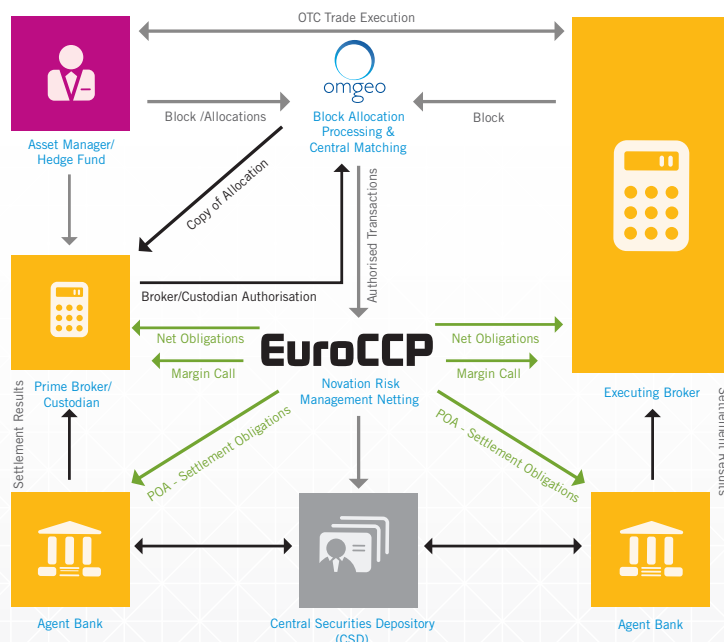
OTC Trade Execution

omgeo

Block /Allocations

Block Allocation Processing & Central Matching

Block

Asset Manager/ Hedge Fund

Copy of Allocation

Authorised Transactions

Broker/Custodian Authorisation

Net Obligations

Margin Call

EuroCCP

Net Obligations

Margin Call

Novation Risk Management Netting

Prime Broker/ Custodian

Executing Broker

Settlement Results

Settlement Results

POA - Settlement Obligations

POA - Settlement Obligations

Agent Bank

Central Securities Depository (CSD)

Agent Bank